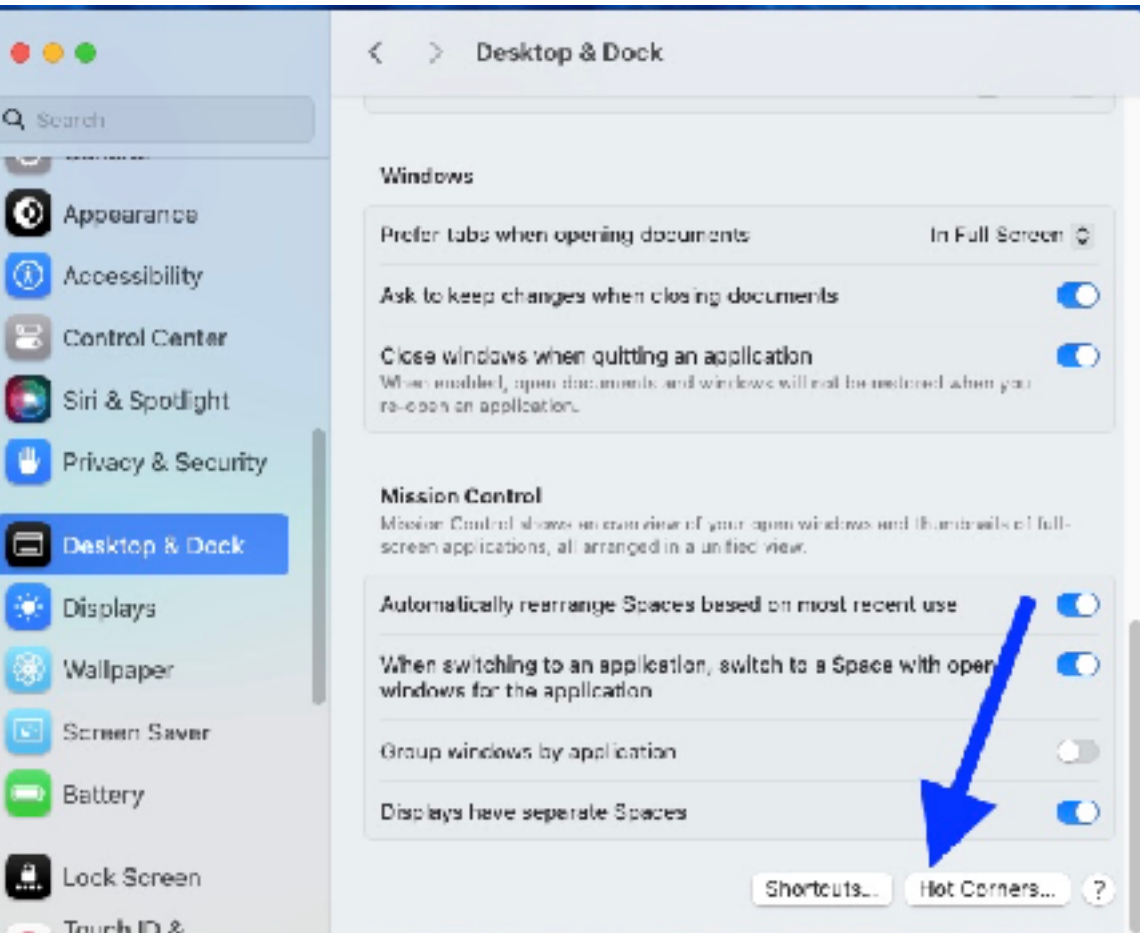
Search

Appearance

Accessibility

Control Center

Siri & Spotlight

Privacy & Security

Desktop & Dock

Displays

Wallpaper

Screen Saver

Battery

Lock Screen

Touch ID &

Desktop & Dock

Windows

Prefer tabs when opening documents In Full Screen

Ask to keep changes when closing documents

Close windows when quitting an application

When enabled, open documents and windows will not be restored when you re-open an application.

Mission Control

Mission Control shows an overview of your open windows and thumbnails of full-screen applications, all arranged in a unified view.

Automatically rearrange Spaces based on most recent use

When switching to an application, switch to a Space with open windows for the application

Group windows by application

Displays have separate Spaces

Shortcuts...

Hot Corners...

?